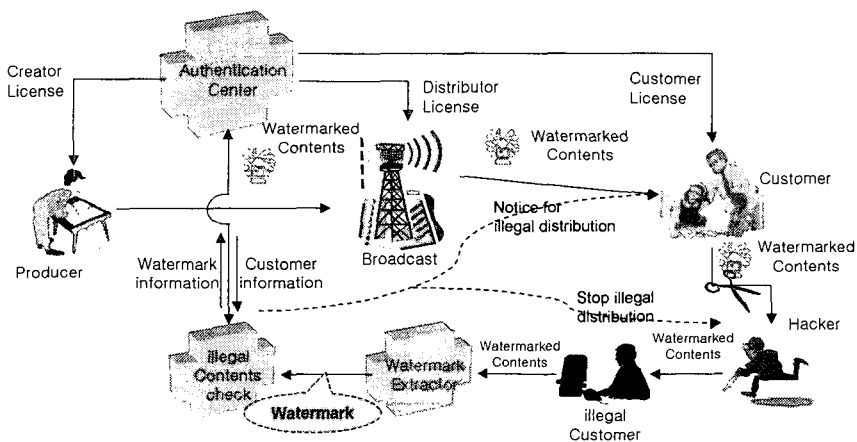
Authentication Center

Creator License

Distributor License

Customer License

Watermarked Contents

Watermarked Contents

Customer

Producer

Notice for illegal distribution

Watermarked Contents

Watermark information

Customer information

Broadcast

Stop illegal distribution

Hacker

Watermarked Contents

Watermarked Contents

illegal Contents check

Watermark Extractor

Watermark

illegal Customer